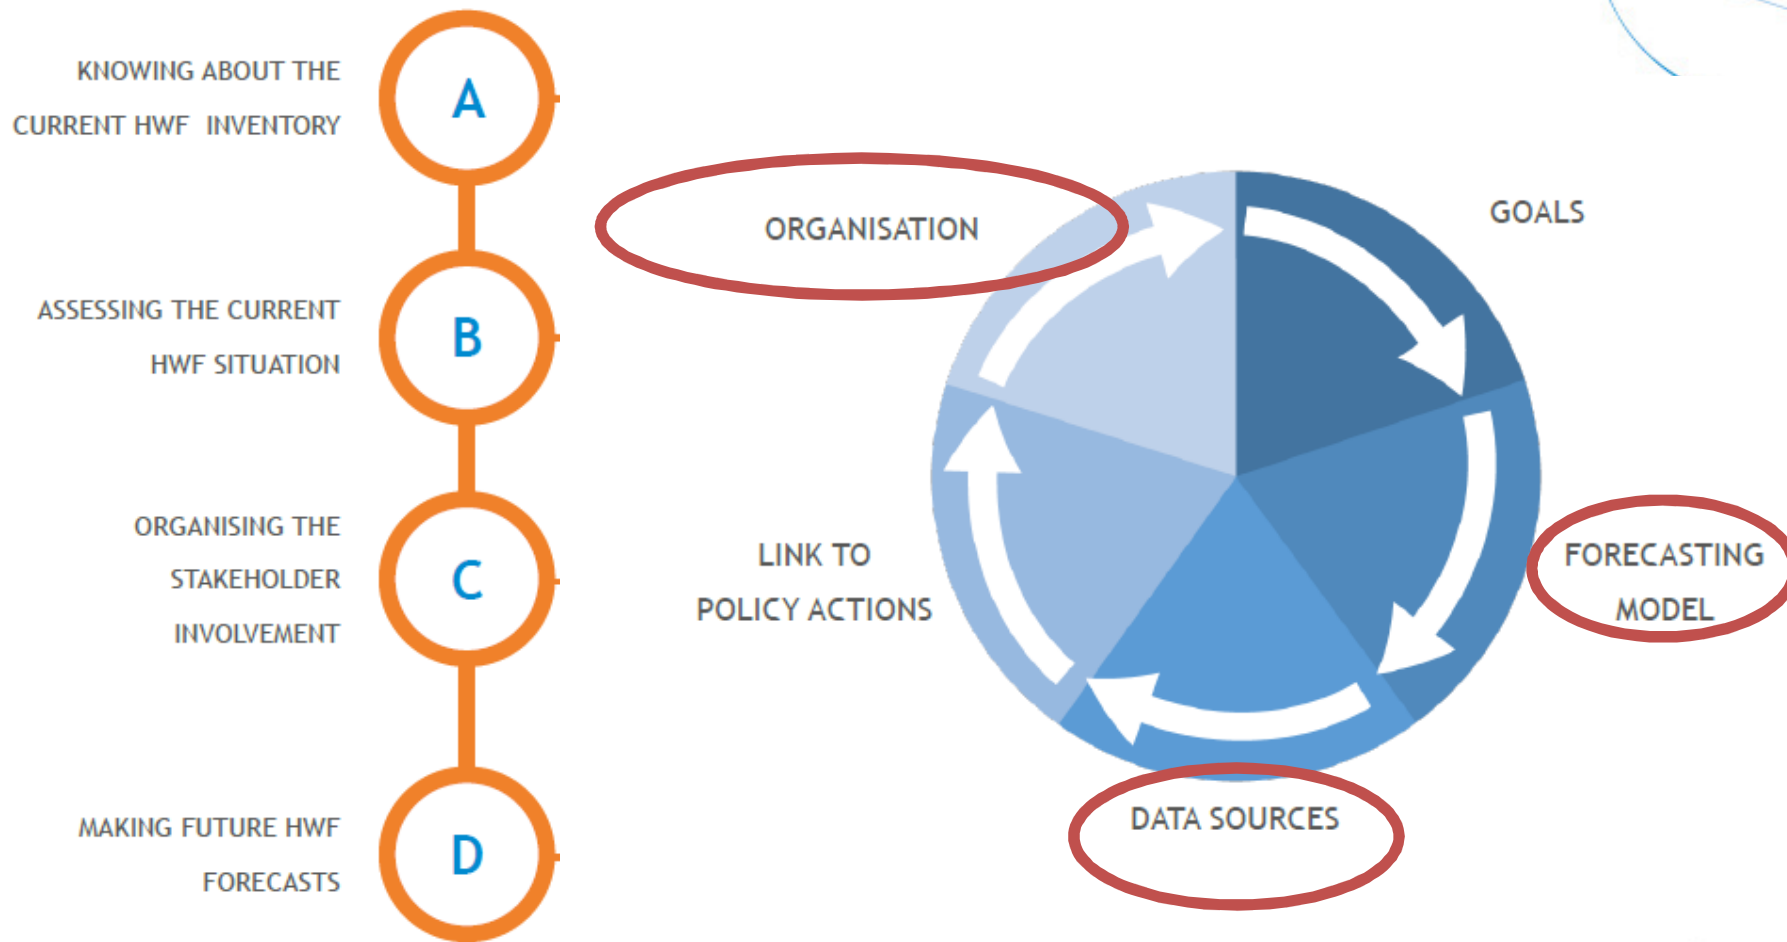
KNOWING ABOUT THE CURRENT HWF INVENTORY

A

ASSESSING THE CURRENT HWF SITUATION

B

ORGANISING THE STAKEHOLDER INVOLVEMENT

C

MAKING FUTURE HWF FORECASTS

D

ORGANISATION

GOALS

FORECASTING MODEL

DATA SOURCES

LINK TO POLICY ACTIONS